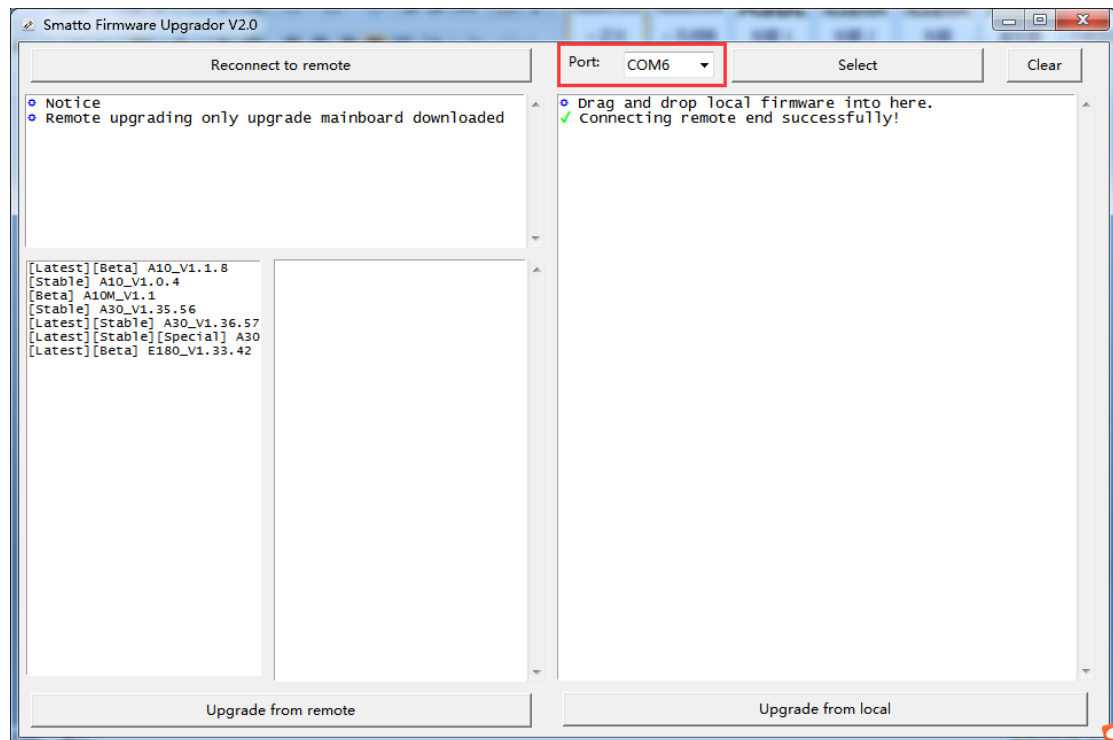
Smatto Firmware Upgrador V2.0

Reconnect to remote

Port: COM6

Select

Clear

Notice
Remote upgrading only upgrade mainboard downloaded

Drag and drop local firmware into here.
✓ Connecting remote end successfully!

[Latest][Beta] A10_V1.1.8
[Stable] A10_V1.0.4
[Beta] A10M_V1.1
[Stable] A30_V1.35.56
[Latest][Stable] A30_V1.36.57
[Latest][Stable][Special] A30
[Latest][Beta] E180_V1.33.42

Upgrade from remote

Upgrade from local